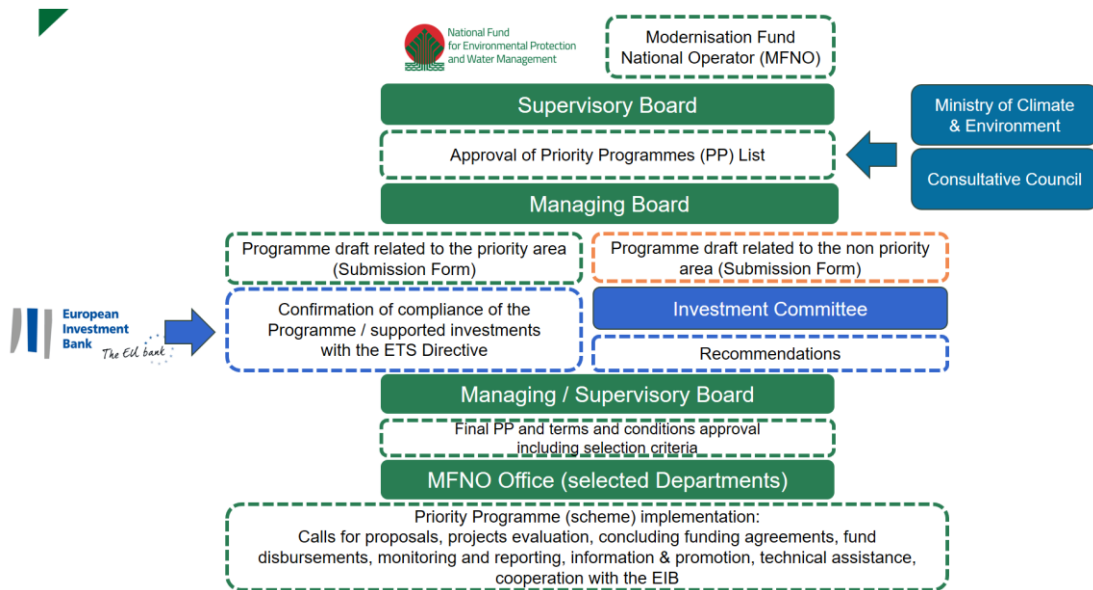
National Fund for Environmental Protection and Water Management

Modernisation Fund National Operator (MFNO)

Supervisory Board

Ministry of Climate & Environment

Approval of Priority Programmes (PP) List

Consultative Council

Managing Board

Programme draft related to the priority area (Submission Form)

Programme draft related to the non priority area (Submission Form)

European Investment Bank
The EU bank

Confirmation of compliance of the Programme / supported investments with the ETS Directive

Investment Committee

Recommendations

Managing / Supervisory Board

Final PP and terms and conditions approval including selection criteria

MFNO Office (selected Departments)

Priority Programme (scheme) implementation:
Calls for proposals, projects evaluation, concluding funding agreements, fund disbursements, monitoring and reporting, information & promotion, technical assistance, cooperation with the EIB